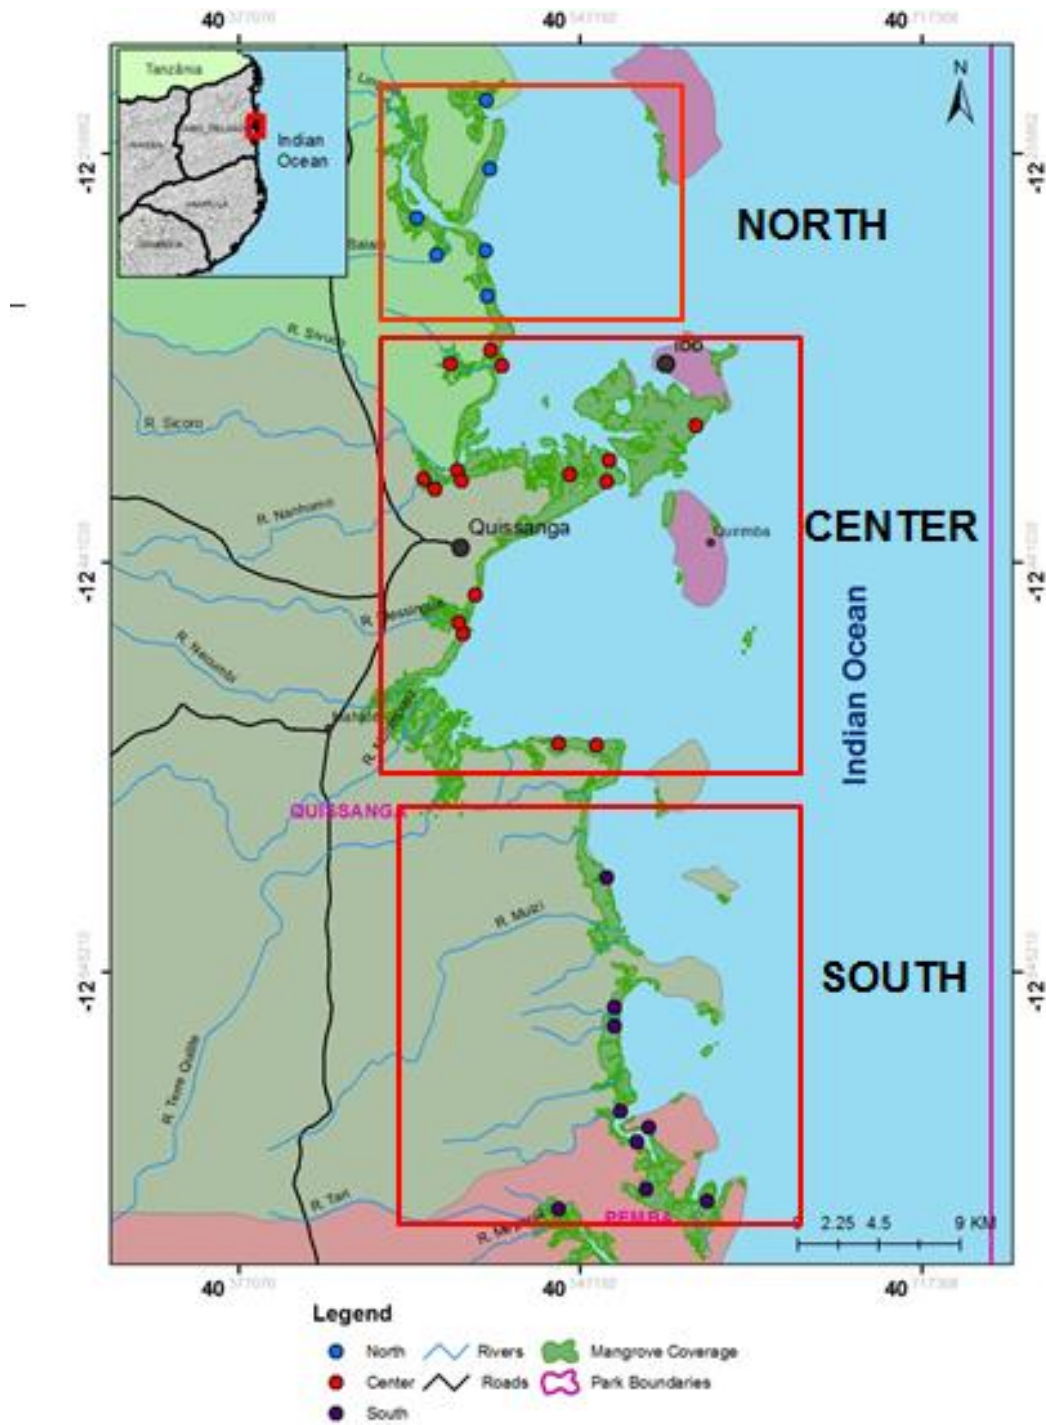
40 40 40

-12 -12 -12

N

Tanzânia

Indian Ocean

NORTH

CENTER

SOUTH

Indian Ocean

R. Sicoro

R. Nanhumo

Quissanga

Quirimba

Ibo

R. Messinguia

R. Naloumbi

QUISSANGA

R. Muizi

R. Terre Quilla

R. Tari

PEMBA

0 2.25 4.5 9 KM

40 40 40

-12 -12 -12

Legend

North

Center

South

Rivers

Roads

Mangrove Coverage

Park Boundaries